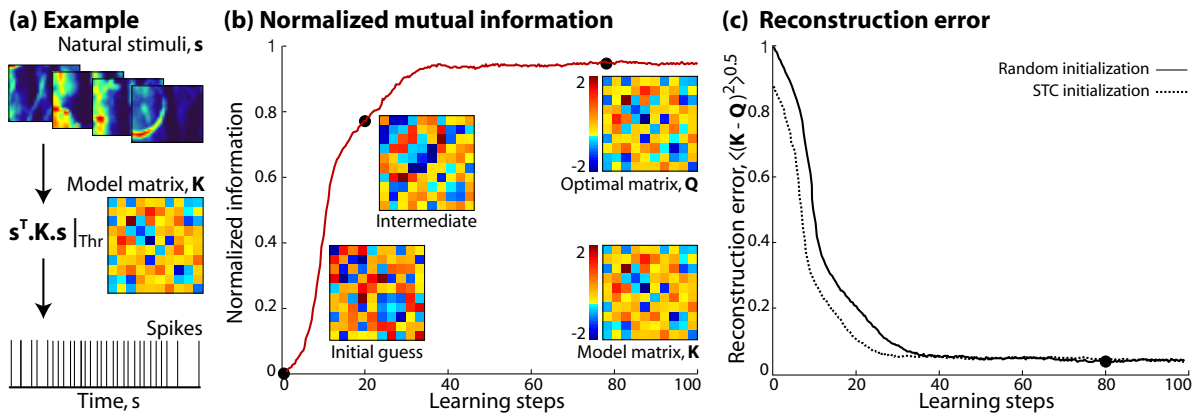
(a) Example

Natural stimuli, **s**

Model matrix, **K**

$\mathbf{s}^T.\mathbf{K}.\mathbf{s}\,|_{Thr}$

Spikes

Time, s

(b) Normalized mutual information

Normalized information

1
0.8
0.6
0.4
0.2
0

Intermediate

Optimal matrix, **Q**

2
-2

Initial guess

Model matrix, **K**

2
-2

0 20 40 60 80 100

Learning steps

(c) Reconstruction error

Reconstruction error, $\langle(\mathbf{K} - \mathbf{Q})^2\rangle^{0.5}$

Random initialization

STC initialization

1
0.8
0.6
0.4
0.2
0

0 20 40 60 80 100

Learning steps